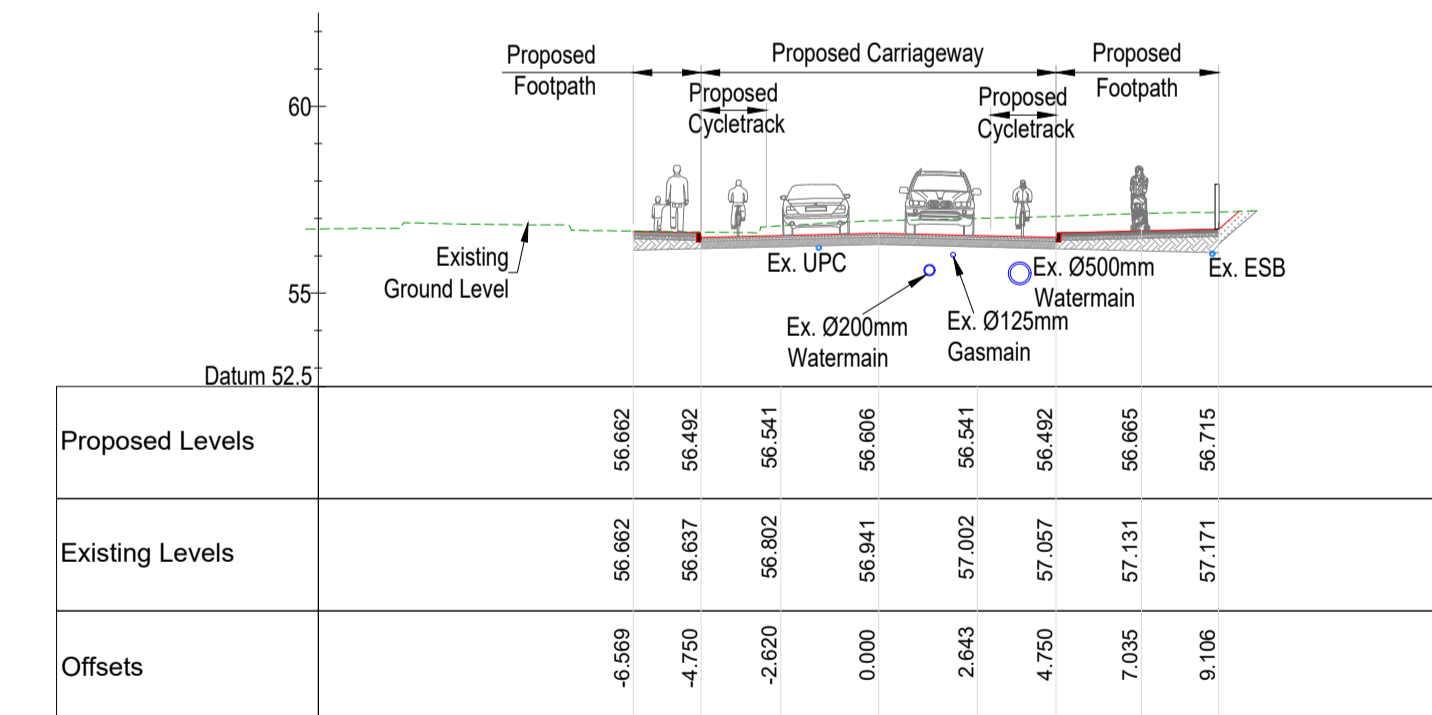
Proposed Footpath

Proposed Carriageway

Proposed Footpath

Proposed Cycletrack

Proposed Cycletrack

60

55

Datum 52.5

Existing Ground Level

Ex. UPC

Ex. Ø200mm Watermain

Ex. Ø125mm Gasmain

Ex. Ø500mm Watermain

Ex. ESB

| | | | | | | | | |
|---|---|---|---|---|---|---|---|---|
| Proposed Levels | 56.662 | 56.492 | 56.541 | 56.606 | 56.541 | 56.492 | 56.665 | 56.715 |
| Existing Levels | 56.662 | 56.637 | 56.802 | 56.941 | 57.002 | 57.057 | 57.131 | 57.171 |
| Offsets | -6.569 | -4.750 | -2.620 | 0.000 | 2.643 | 4.750 | 7.035 | 9.106 |